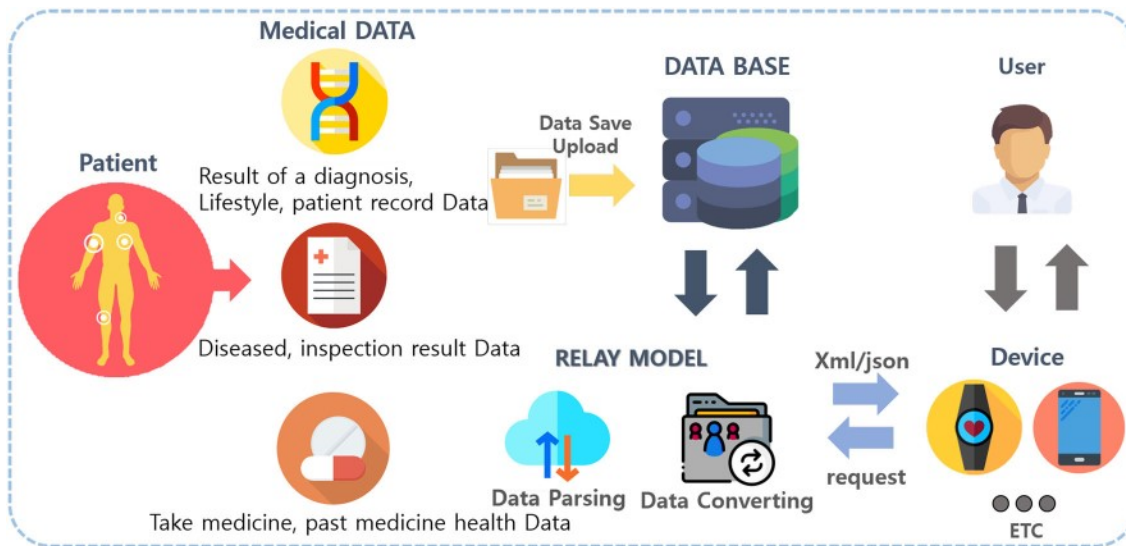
Medical DATA

Patient

Result of a diagnosis, Lifestyle, patient record Data

Diseased, inspection result Data

Take medicine, past medicine health Data

Data Save Upload

DATA BASE

User

RELAY MODEL

Data Parsing

Data Converting

Xml/json

request

Device

ETC